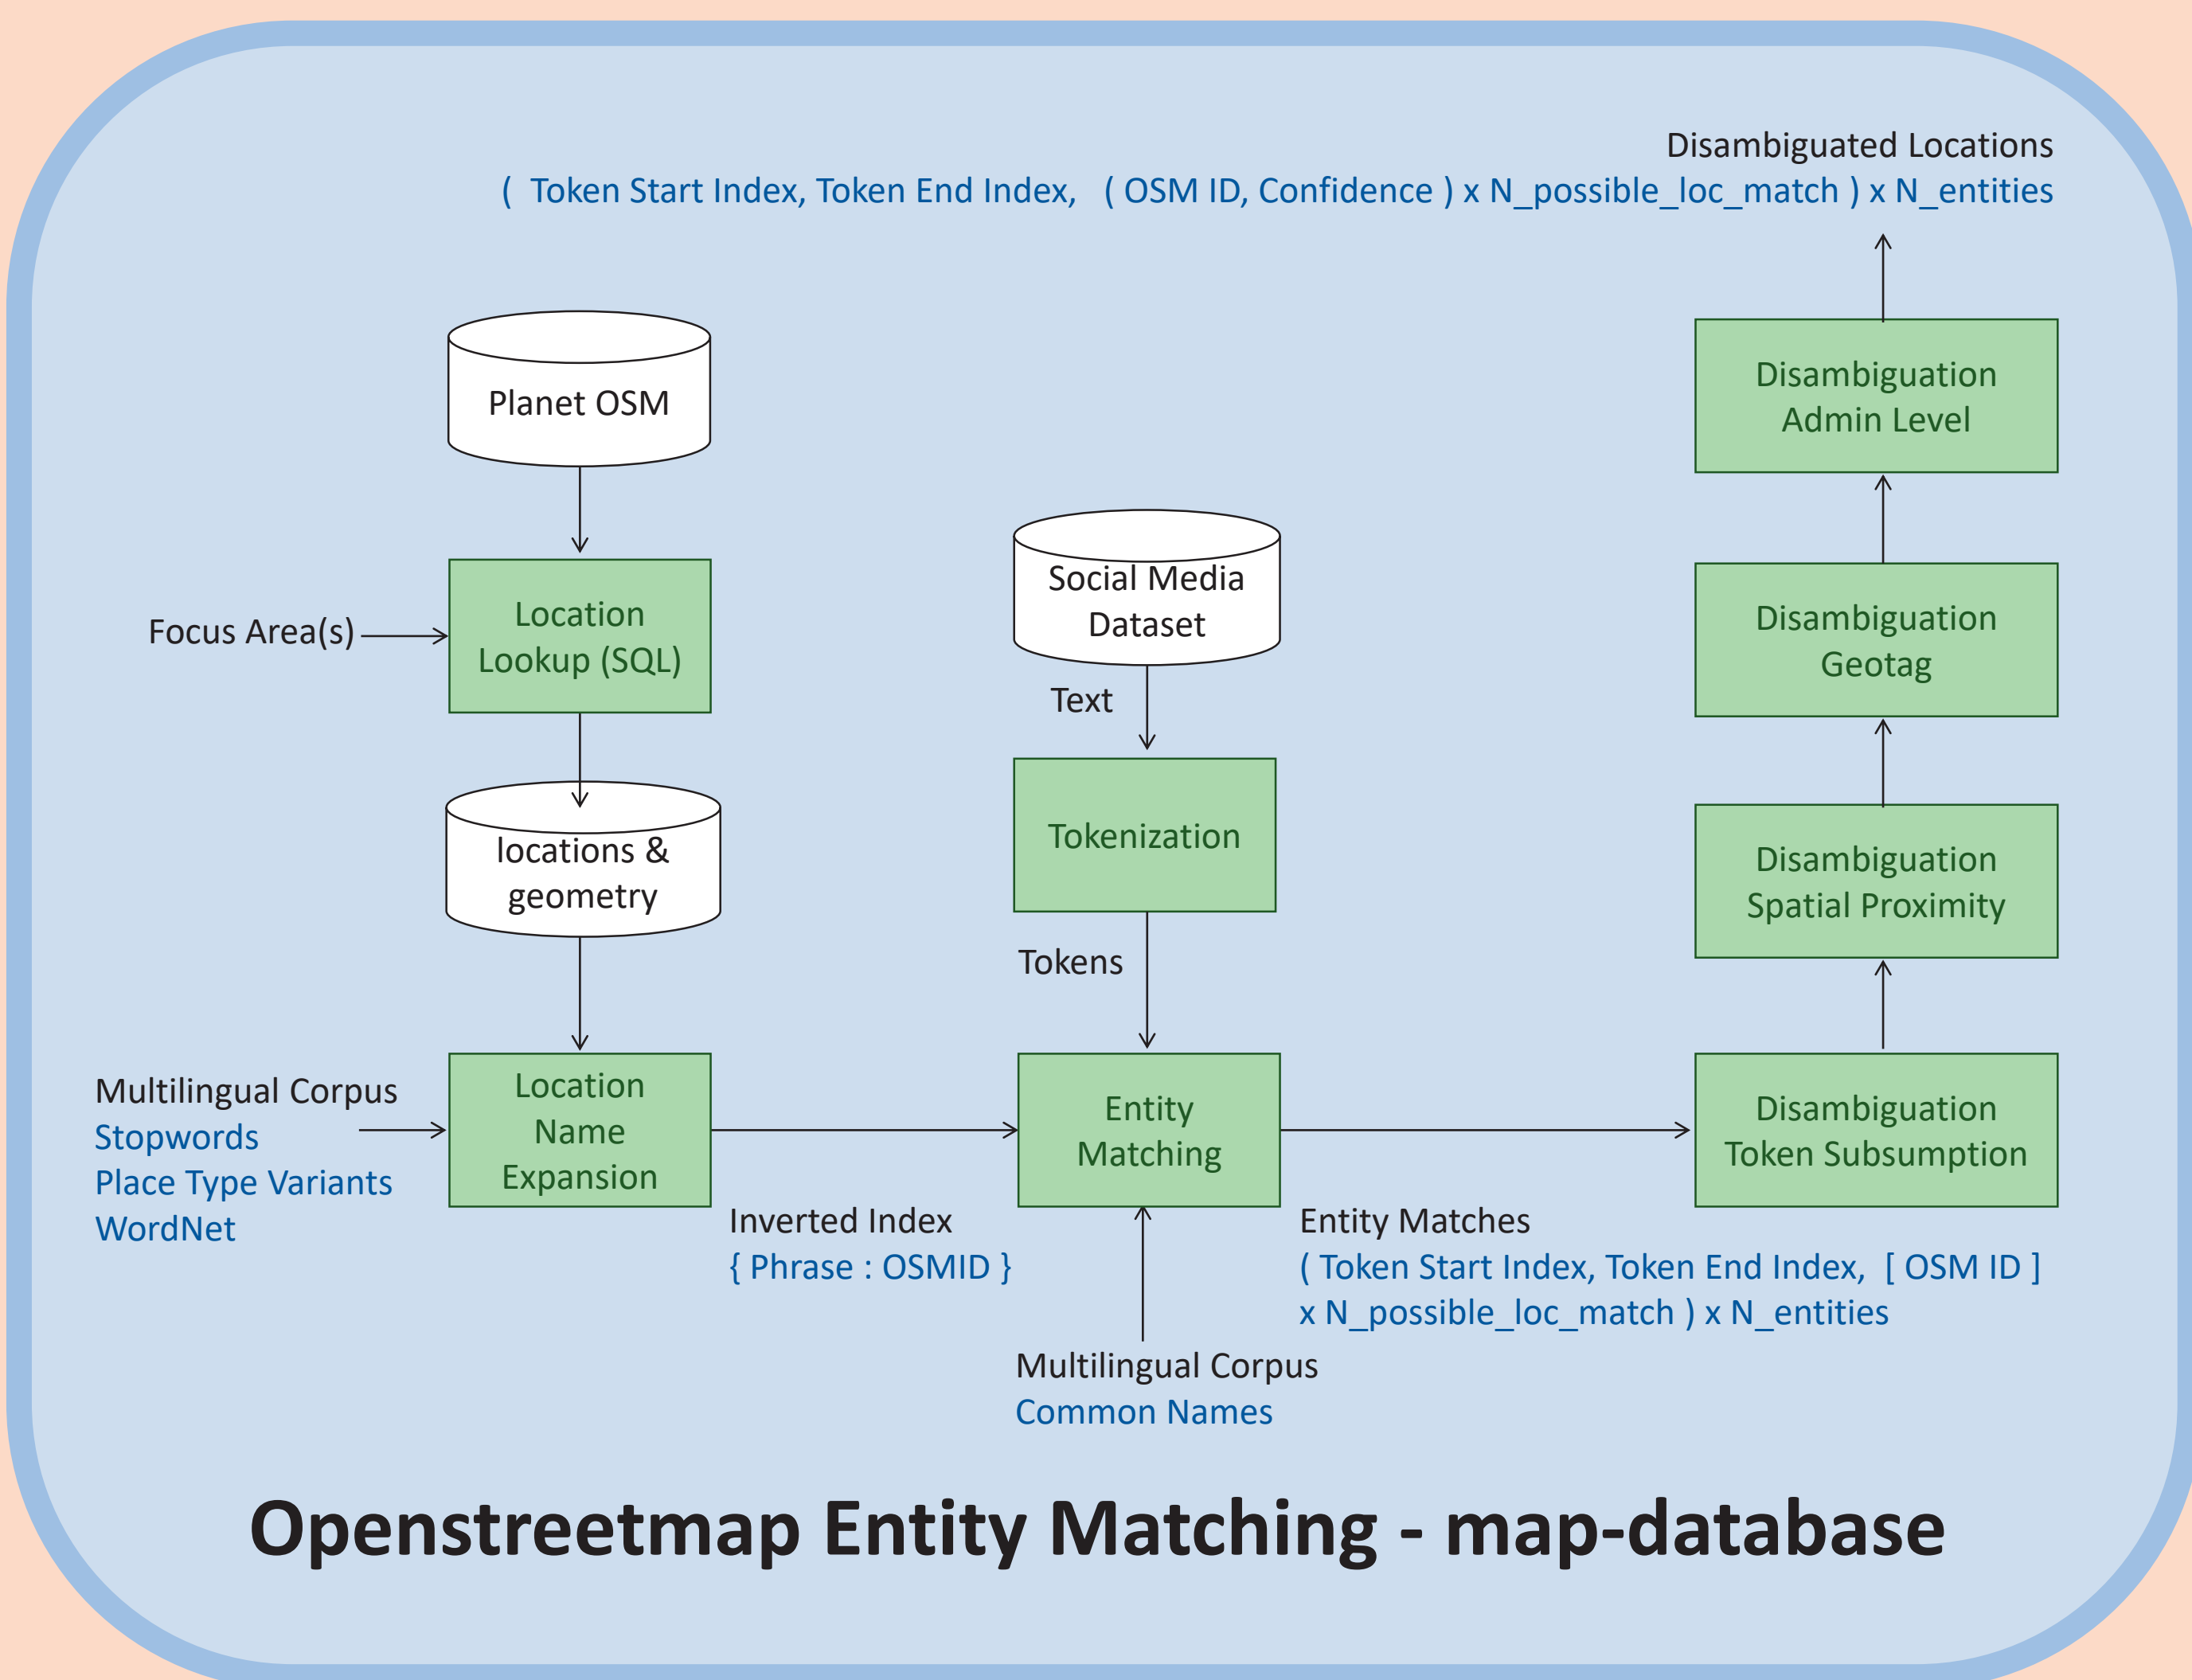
Disambiguated Locations
( Token Start Index, Token End Index, ( OSM ID, Confidence ) x N_possible_loc_match ) x N_entities

Planet OSM

Focus Area(s)

Location Lookup (SQL)

locations & geometry

Social Media Dataset

Text

Tokenization

Tokens

Disambiguation Admin Level

Disambiguation Geotag

Disambiguation Spatial Proximity

Multilingual Corpus
Stopwords
Place Type Variants
WordNet

Location Name Expansion

Entity Matching

Disambiguation Token Subsumption

Inverted Index
{ Phrase : OSMID }

Entity Matches
( Token Start Index, Token End Index, [ OSM ID ] x N_possible_loc_match ) x N_entities

Multilingual Corpus
Common Names

Openstreetmap Entity Matching - map-database